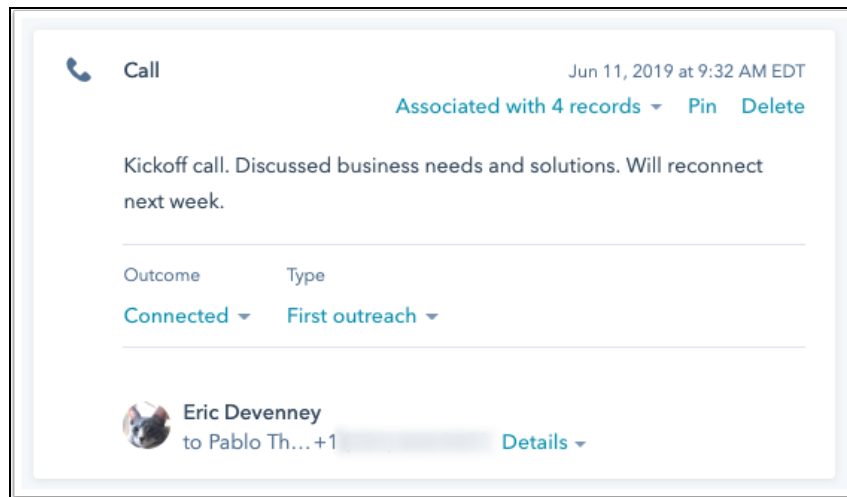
Call

Jun 11, 2019 at 9:32 AM EDT

Associated with 4 records ▾ Pin Delete

Kickoff call. Discussed business needs and solutions. Will reconnect next week.

Outcome
Connected ▾

Type
First outreach ▾

Eric Devenney
to Pablo Th…+1 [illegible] Details ▾